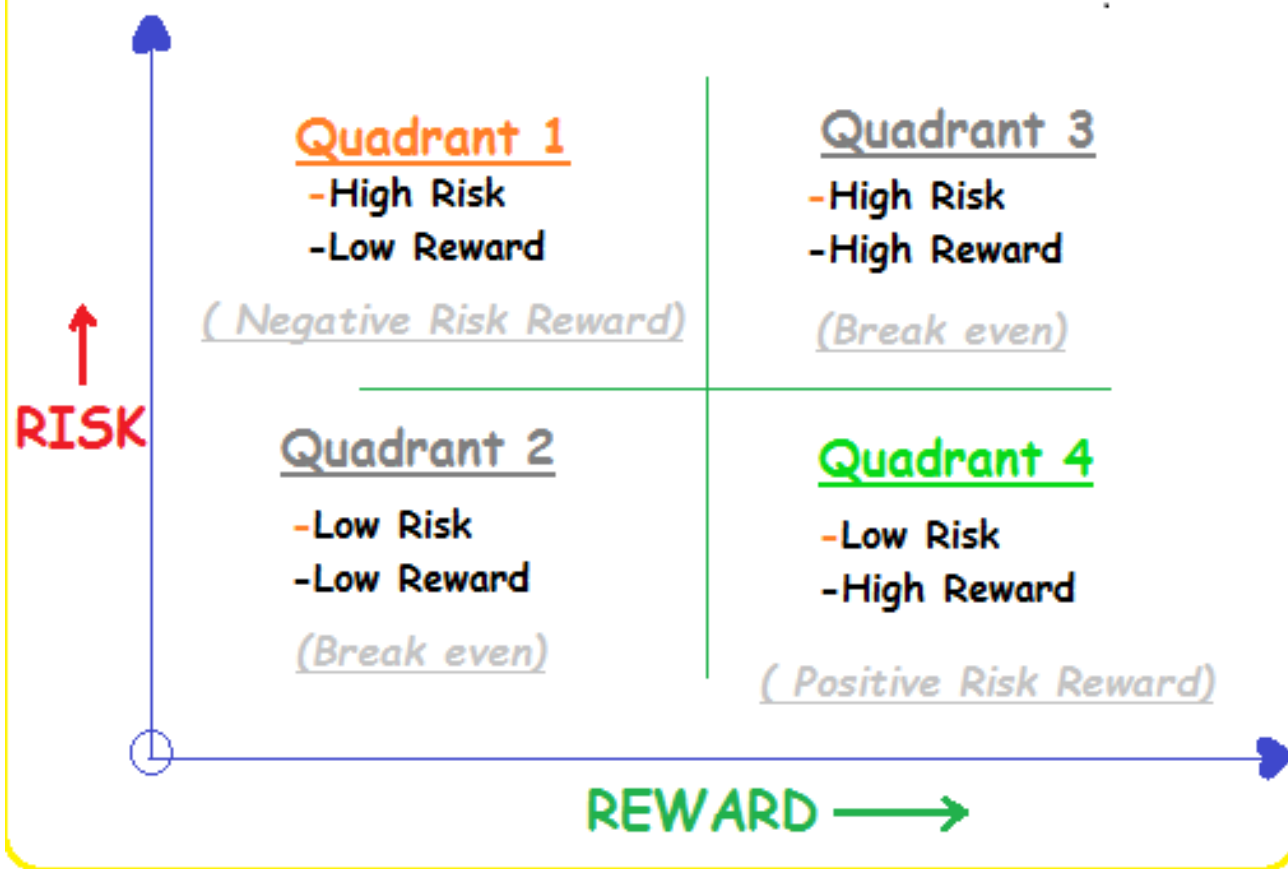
Quadrant 1
-High Risk
-Low Reward

( Negative Risk Reward)

Quadrant 3
-High Risk
-High Reward

(Break even)

RISK

Quadrant 2
-Low Risk
-Low Reward

(Break even)

Quadrant 4
-Low Risk
-High Reward

( Positive Risk Reward)

REWARD